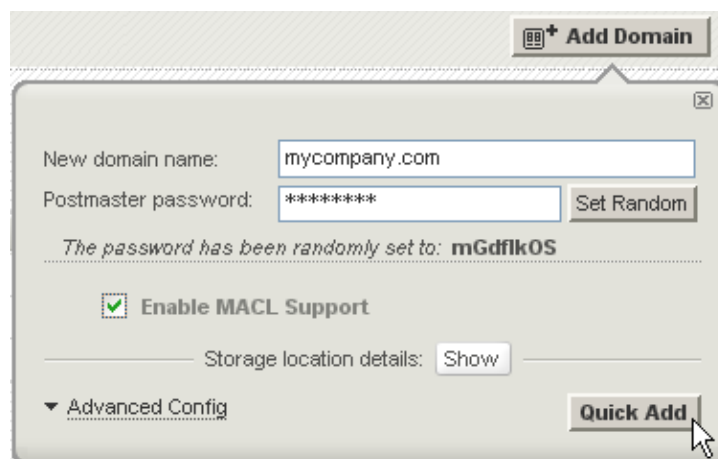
Add Domain

New domain name: mycompany.com

Postmaster password: ******** Set Random

The password has been randomly set to: mGdflkOS

Enable MACL Support

Storage location details: Show

Advanced Config

Quick Add